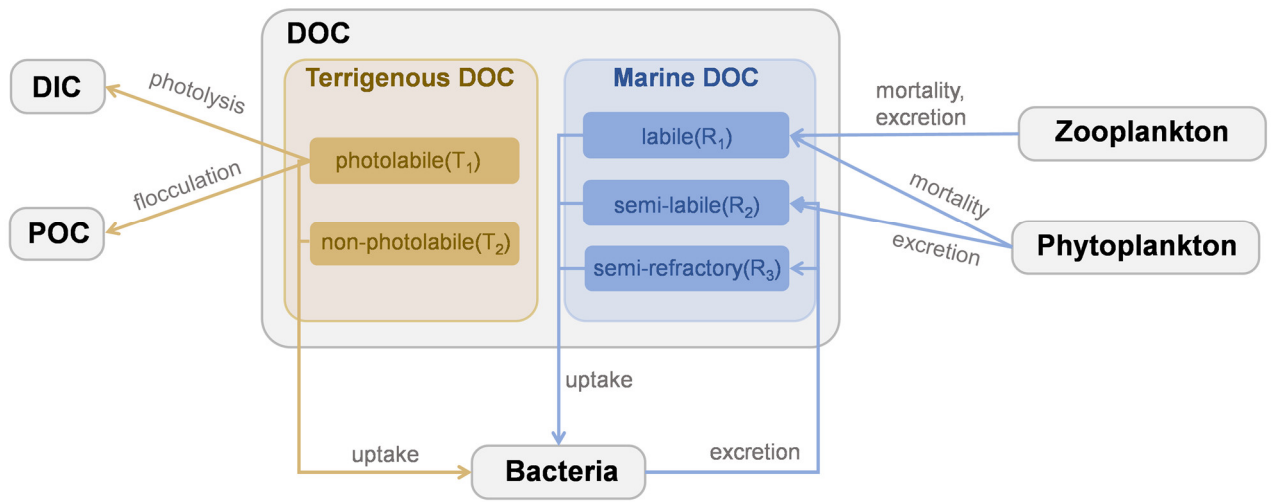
DOC

Terrigenous DOC

photolabile($T_1$)

non-photolabile($T_2$)

Marine DOC

labile($R_1$)

semi-labile($R_2$)

semi-refractory($R_3$)

DIC

photolysis

POC

flocculation

mortality, excretion

Zooplankton

mortality

excretion

Phytoplankton

uptake

uptake

Bacteria

excretion